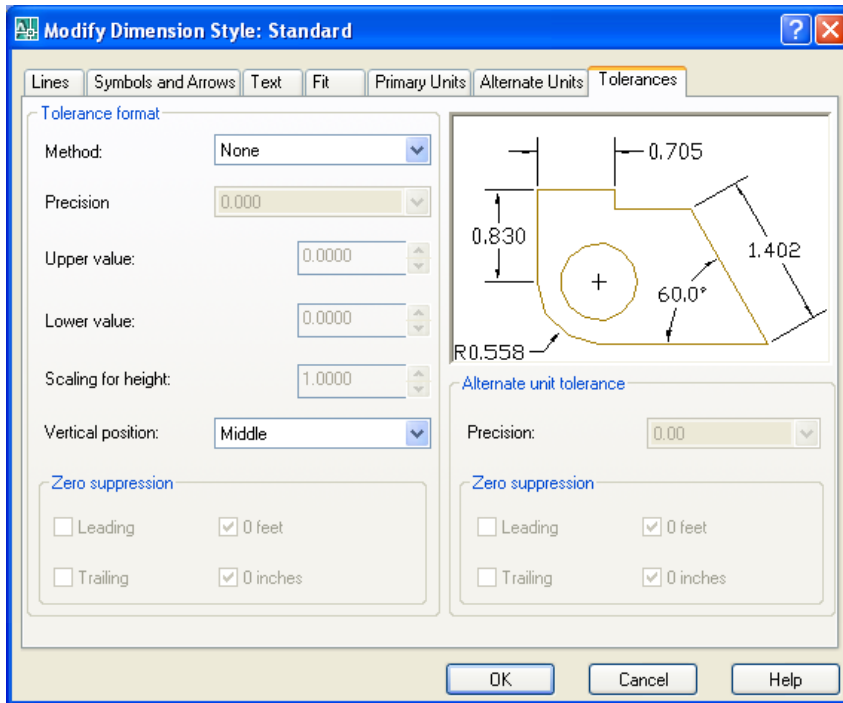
Modify Dimension Style: Standard

Lines | Symbols and Arrows | Text | Fit | Primary Units | Alternate Units | Tolerances

Tolerance format

Method: None

Precision 0.000

Upper value: 0.0000

Lower value: 0.0000

Scaling for height: 1.0000

Vertical position: Middle

Zero suppression

Leading

0 feet

Trailing

0 inches

0.705

0.830

1.402

60.0°

R0.558

Alternate unit tolerance

Precision: 0.00

Zero suppression

Leading

0 feet

Trailing

0 inches

OK

Cancel

Help